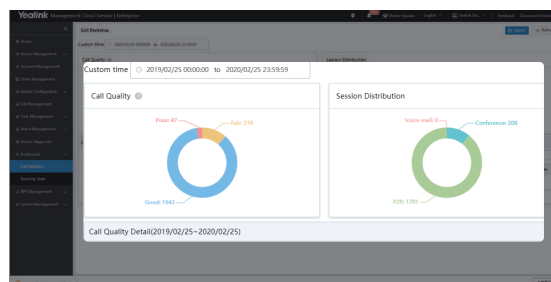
Yealink Management Cloud Service | Enterprise

Call Statistics

Custom time 2019/02/25 00:00:00 to 2020/02/25 23:59:59

Call Quality

Session Distribution

Custom time 2019/02/25 00:00:00 to 2020/02/25 23:59:59

Call Quality

Poor: 47

Fair: 219

Good: 1643

Session Distribution

Voice mail: 0

Conference: 208

P2P: 1701

Call Quality Detail(2019/02/25~2020/02/25)

Export

Call Statistics

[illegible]